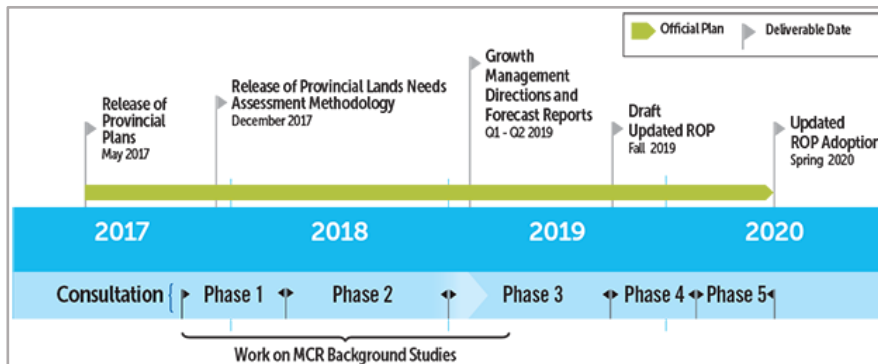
Official Plan
Deliverable Date

Release of Provincial Plans
May 2017

Release of Provincial Lands Needs Assessment Methodology
December 2017

Growth Management Directions and Forecast Reports
Q1 - Q2 2019

Draft Updated ROP
Fall 2019

Updated ROP Adoption
Spring 2020

2017
2018
2019
2020

Consultation
Phase 1
Phase 2
Phase 3
Phase 4
Phase 5

Work on MCR Background Studies